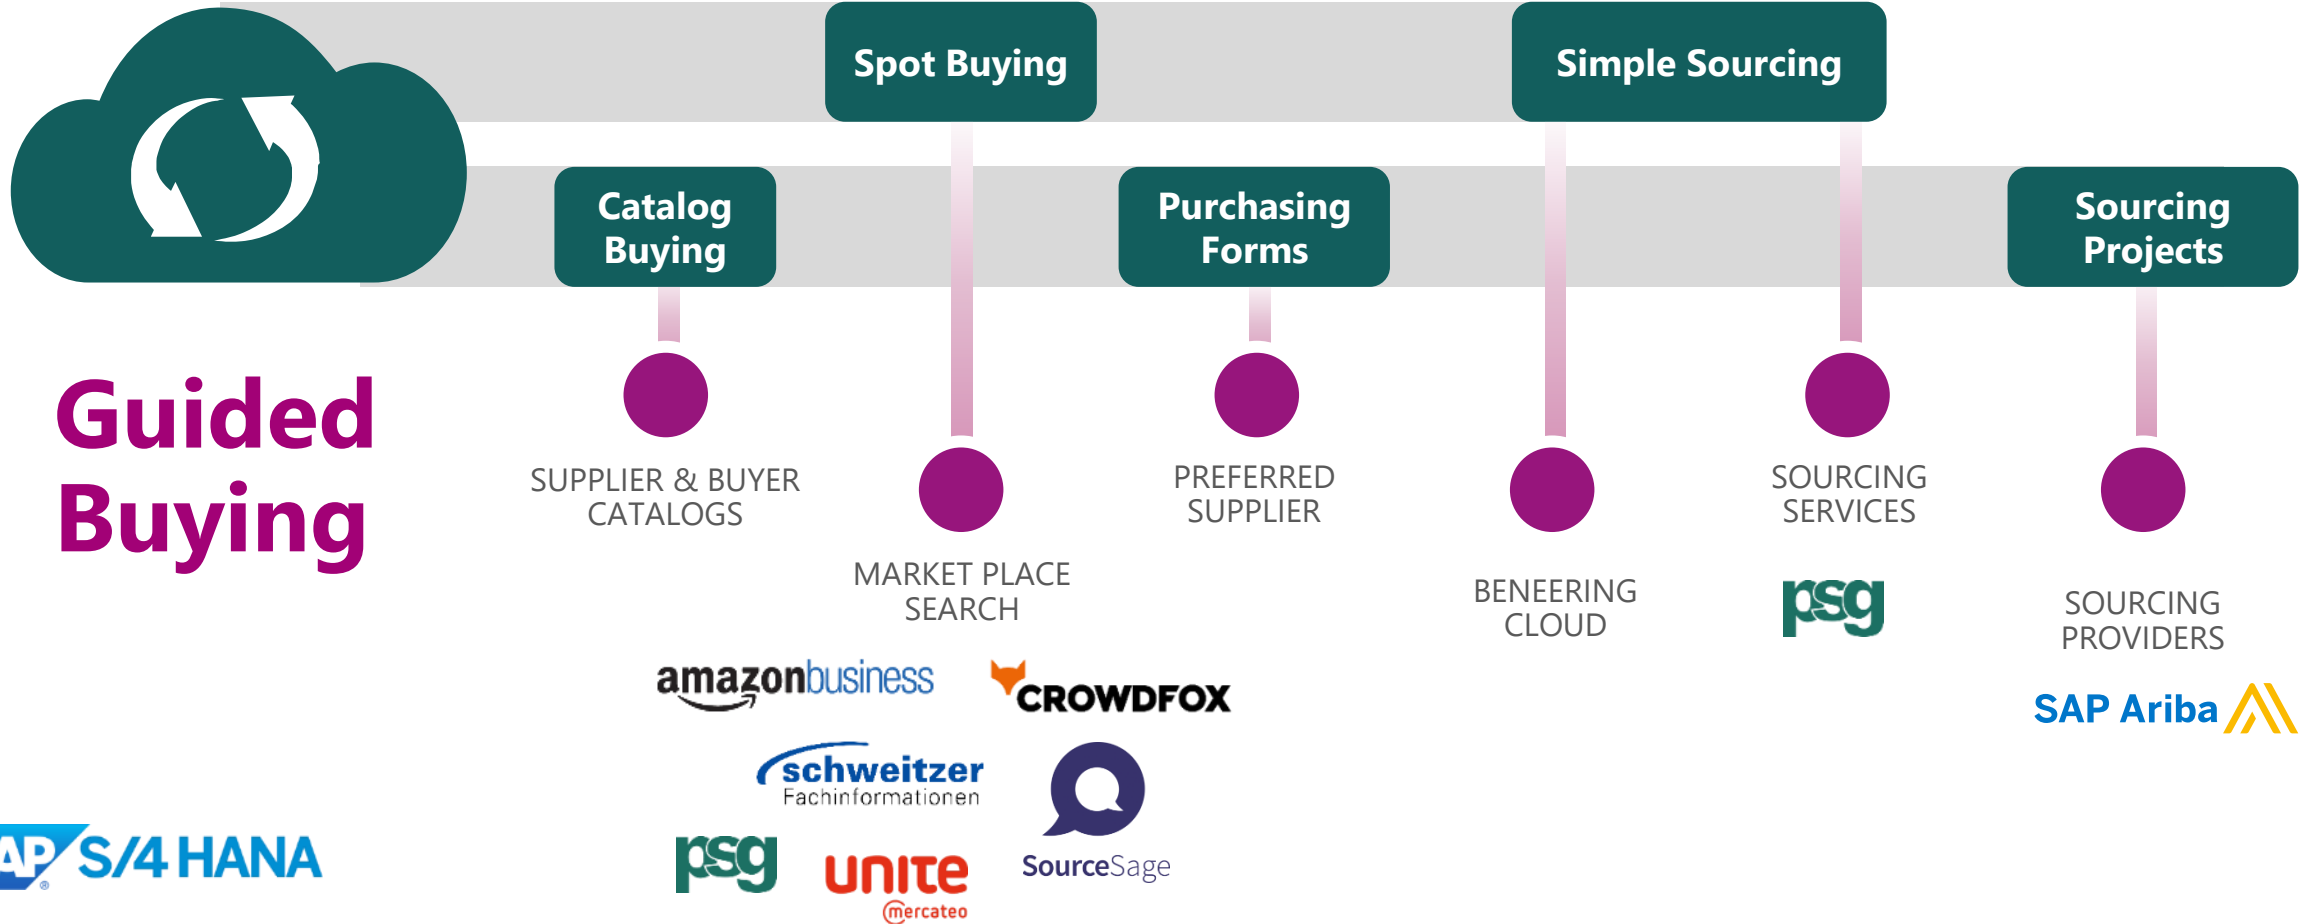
Spot Buying

Simple Sourcing

Catalog Buying

Purchasing Forms

Sourcing Projects

Guided Buying

SUPPLIER & BUYER CATALOGS

MARKET PLACE SEARCH

PREFERRED SUPPLIER

BENEERING CLOUD

SOURCING SERVICES

psg

SOURCING PROVIDERS

SAP Ariba

amazonbusiness

CROWDFOX

schweitzer Fachinformationen

psg

unite mercateo

SourceSage

AP S/4 HANA